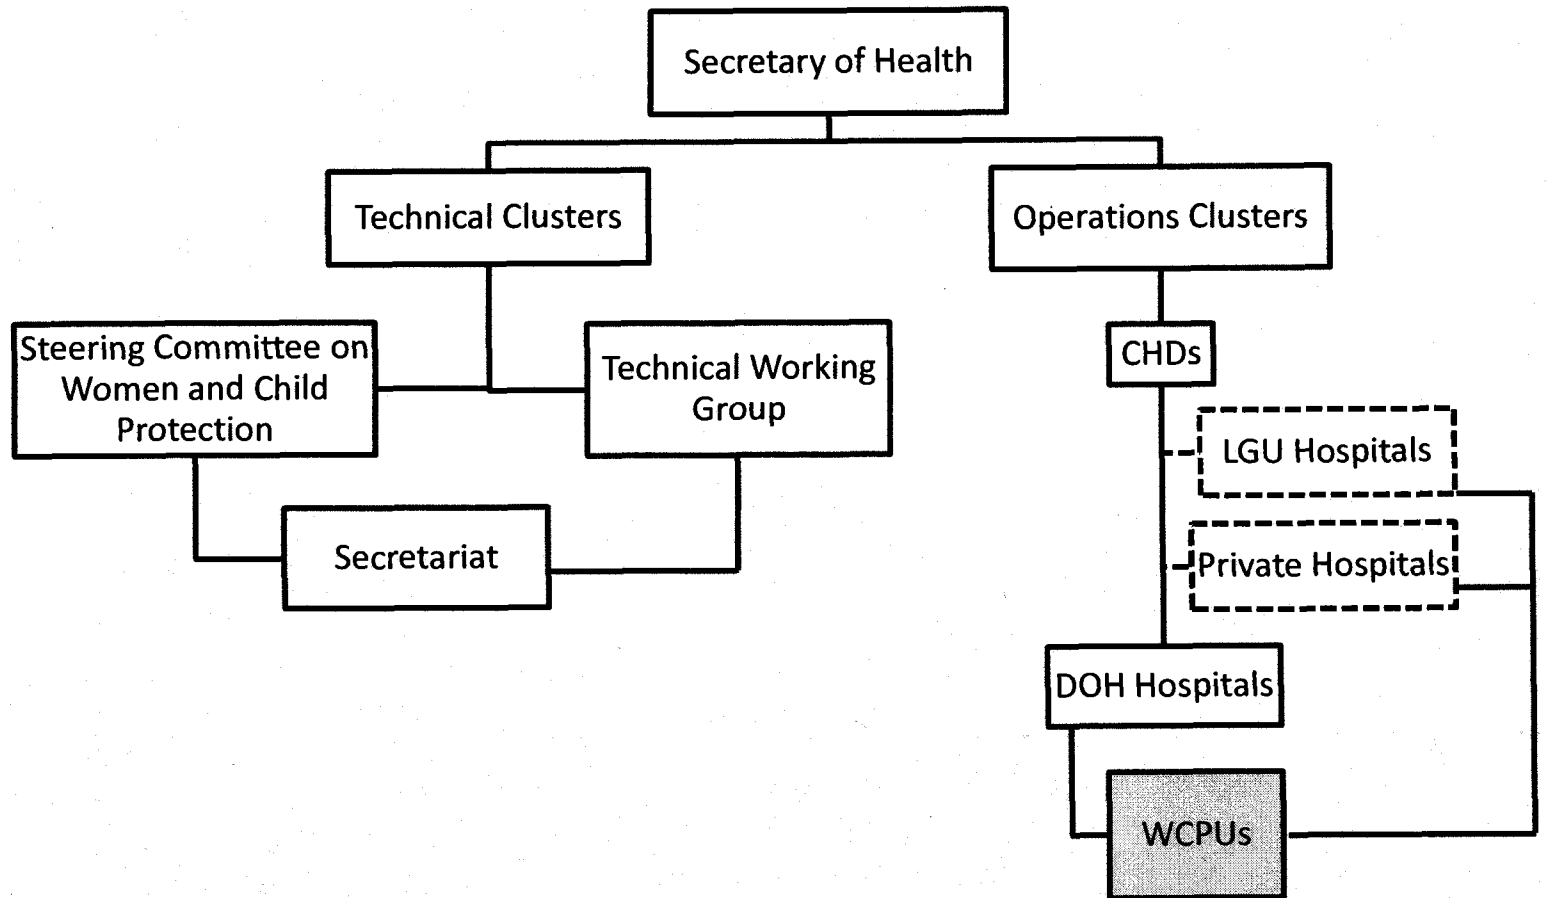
Secretary of Health

Technical Clusters

Operations Clusters

Steering Committee on Women and Child Protection

Technical Working Group

Secretariat

CHDs

LGU Hospitals

Private Hospitals

DOH Hospitals

WCPUs